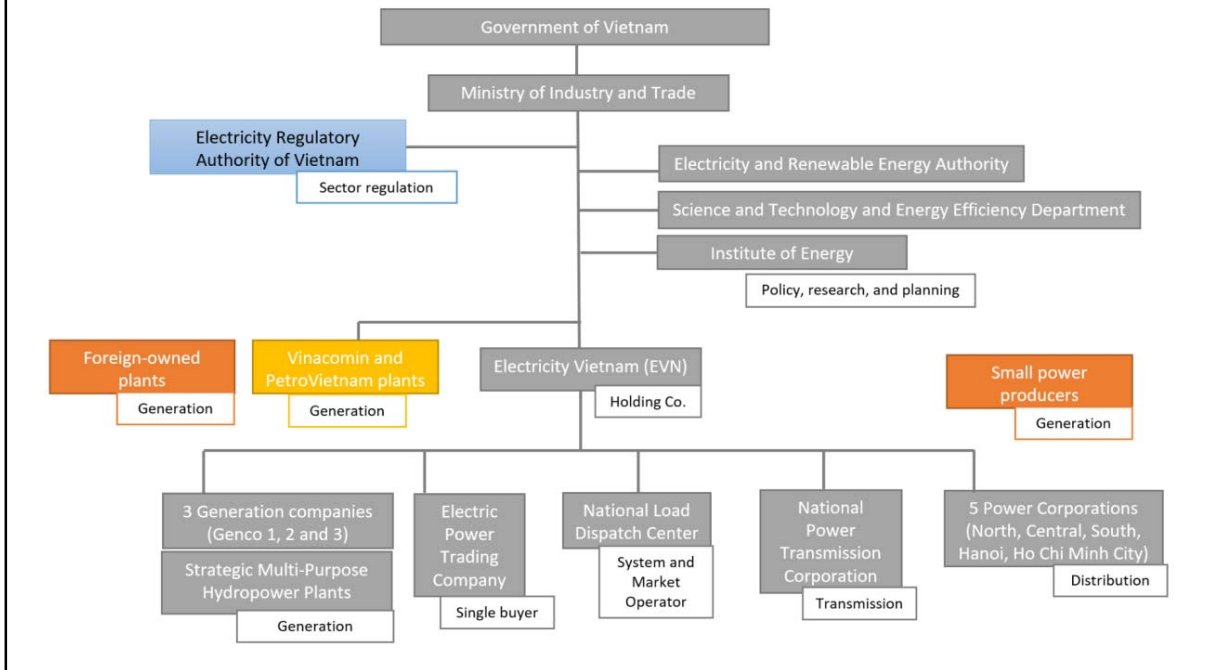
Government of Vietnam

Ministry of Industry and Trade

Electricity Regulatory Authority of Vietnam

Sector regulation

Electricity and Renewable Energy Authority

Science and Technology and Energy Efficiency Department

Institute of Energy

Policy, research, and planning

Foreign-owned plants

Generation

Vinacomin and PetroVietnam plants

Generation

Electricity Vietnam (EVN)

Holding Co.

Small power producers

Generation

3 Generation companies (Genco 1, 2 and 3)

Strategic Multi-Purpose Hydropower Plants

Generation

Electric Power Trading Company

Single buyer

National Load Dispatch Center

System and Market Operator

National Power Transmission Corporation

Transmission

5 Power Corporations (North, Central, South, Hanoi, Ho Chi Minh City)

Distribution